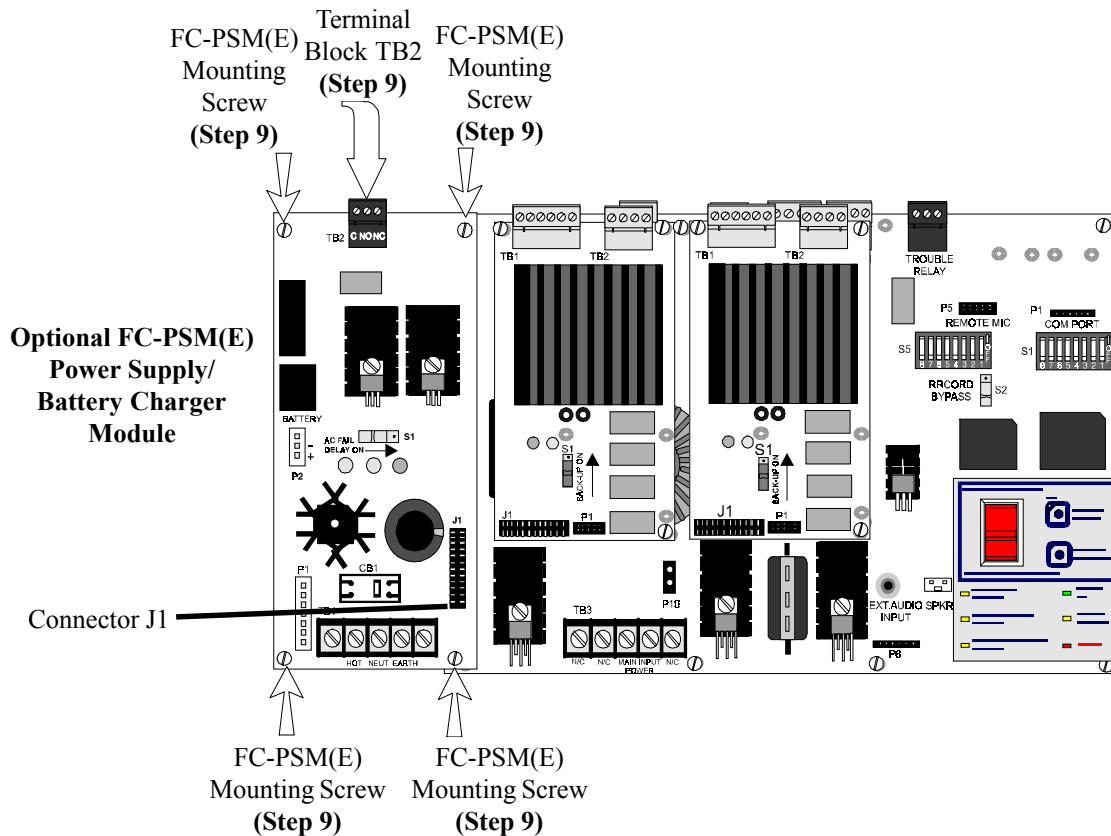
FC-PSM(E) Mounting Screw **(Step 9)**

Terminal Block TB2 **(Step 9)**

FC-PSM(E) Mounting Screw **(Step 9)**

C NO NC

TB2

TB1

TB2

TB1

TB2

TROUBLE RELAY

P5

REMOTE MIC

P1

COM PORT

S5

S1

8 7 6 5 4 3 2 1

RRCORD BYPASS

S2

**Optional FC-PSM(E) Power Supply/ Battery Charger Module**

BATTERY

AC FAIL DELAY ON

S1

P2

S1

BACK-UP ON

S1

BACK-UP ON

J1

J1

P1

J1

P1

P1

CB1

TB1

HOT NEUT EARTH

Connector J1

TB3

N/C N/C MAIN INPUT POWER N/C

P10

EXT.AUDIO INPUT

SPKR

P8

FC-PSM(E) Mounting Screw **(Step 9)**

FC-PSM(E) Mounting Screw **(Step 9)**